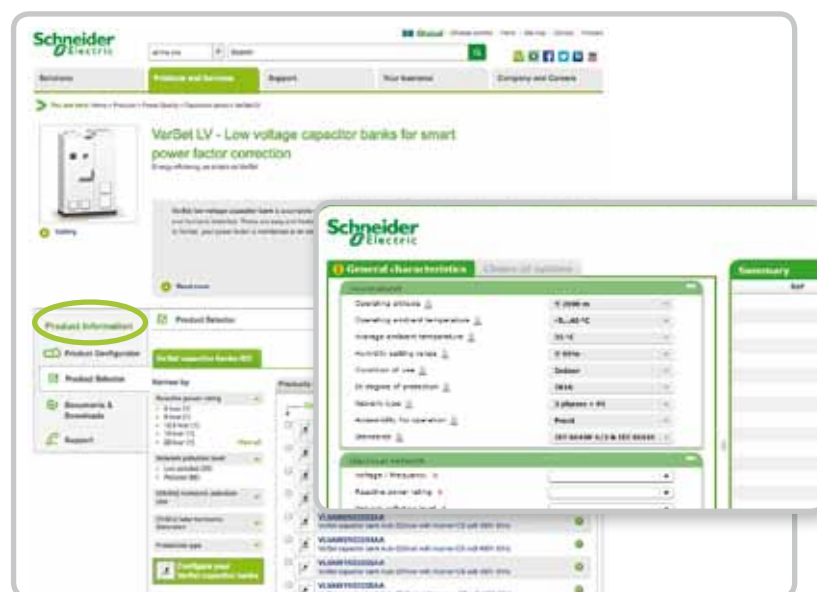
Schneider Electric

Global

Solutions

Products and Services

Support

Your business

Company and Careers

VarSet LV - Low voltage capacitor banks for smart power factor correction

Energy efficiency as smart as VarSet

Gallery

Read more

Product Information

Product Configurator

Product Selector

Documents & Downloads

Support

Product Selector

VarSet capacitor banks (60)

Narrow by

Schneider Electric

General characteristics

Choice of options

Environment

Operating altitude

Operating ambient temperature

Average ambient temperature

Humidity setting range

Condition of use

IP degree of protection

Network type

Accessibility for operation

Standards

Electrical network

Voltage / Frequency

Reactive power rating

Summary

Configure your VarSet capacitor banks

VLVAW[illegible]

VLVAW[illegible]

VLVAW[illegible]